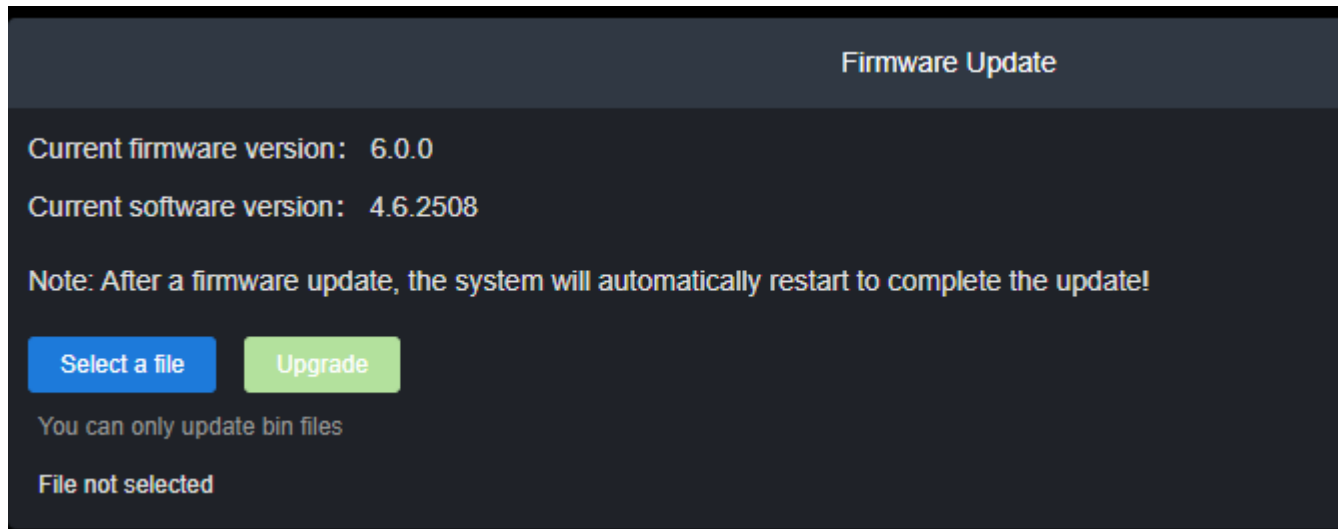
Firmware Update

Current firmware version： 6.0.0

Current software version： 4.6.2508

Note: After a firmware update, the system will automatically restart to complete the update!

Select a file

Upgrade

You can only update bin files

File not selected